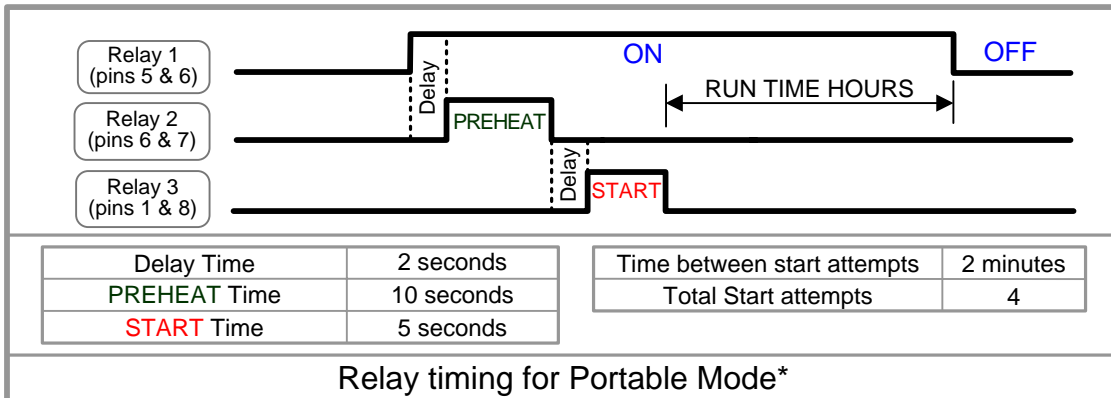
Relay 1 (pins 5 & 6)

Relay 2 (pins 6 & 7)

Relay 3 (pins 1 & 8)

Delay

ON

OFF

RUN TIME HOURS

PREHEAT

Delay

START

| Delay Time | 2 seconds |
|---|---|
| PREHEAT Time | 10 seconds |
| START Time | 5 seconds |

| Time between start attempts | 2 minutes |
|---|---|
| Total Start attempts | 4 |

Relay timing for Portable Mode*